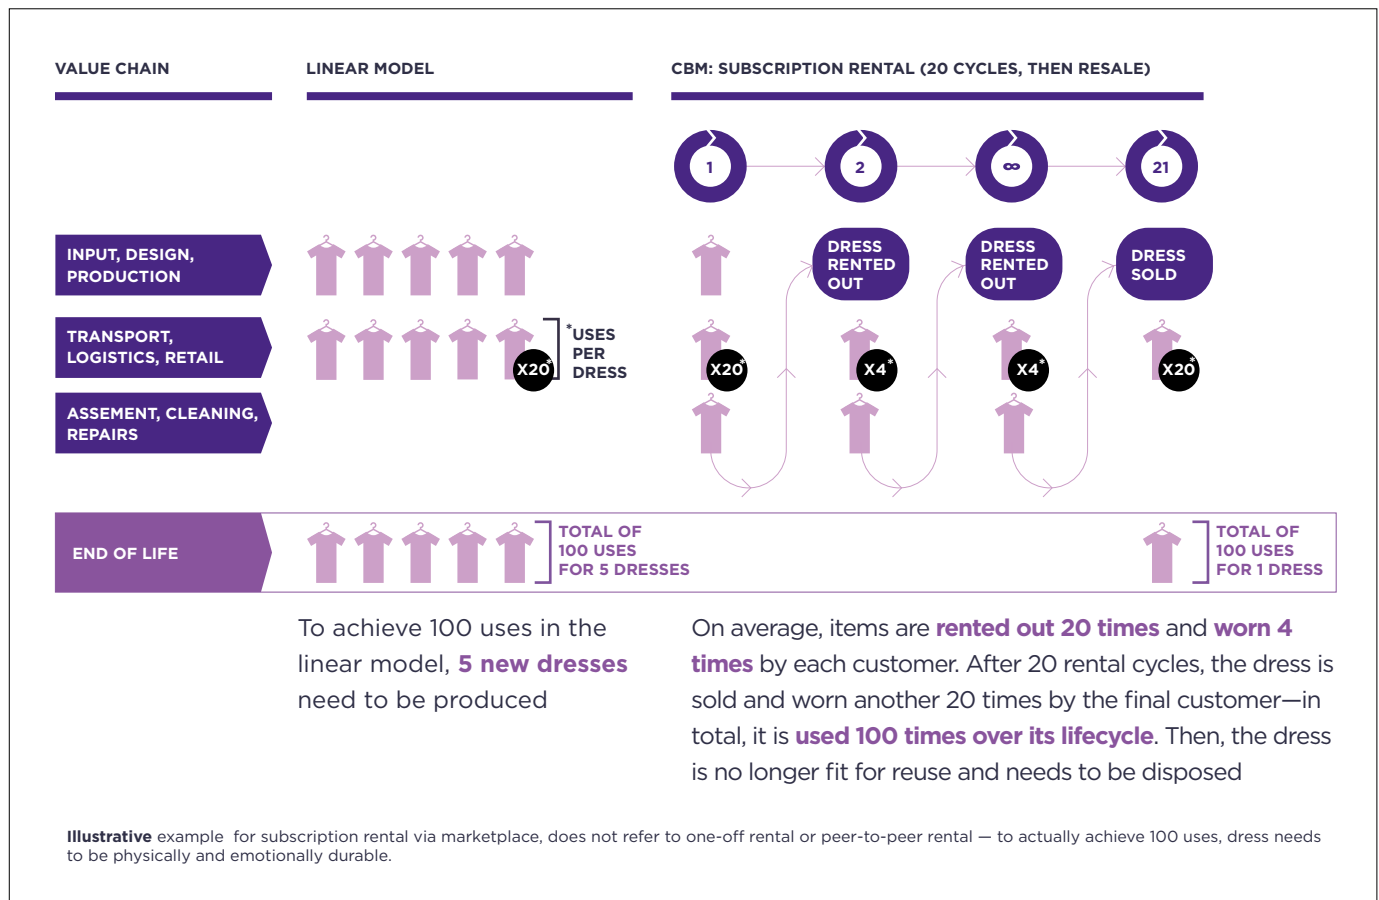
VALUE CHAIN

LINEAR MODEL

CBM: SUBSCRIPTION RENTAL (20 CYCLES, THEN RESALE)

1

2

∞

21

INPUT, DESIGN, PRODUCTION

DRESS RENTED OUT

DRESS RENTED OUT

DRESS SOLD

TRANSPORT, LOGISTICS, RETAIL

X20*

*USES PER DRESS

X20*

X4*

X4*

X20*

ASSEMENT, CLEANING, REPAIRS

END OF LIFE

TOTAL OF 100 USES FOR 5 DRESSES

TOTAL OF 100 USES FOR 1 DRESS

To achieve 100 uses in the linear model, 5 new dresses need to be produced

On average, items are rented out 20 times and worn 4 times by each customer. After 20 rental cycles, the dress is sold and worn another 20 times by the final customer—in total, it is used 100 times over its lifecycle. Then, the dress is no longer fit for reuse and needs to be disposed

Illustrative example for subscription rental via marketplace, does not refer to one-off rental or peer-to-peer rental — to actually achieve 100 uses, dress needs to be physically and emotionally durable.